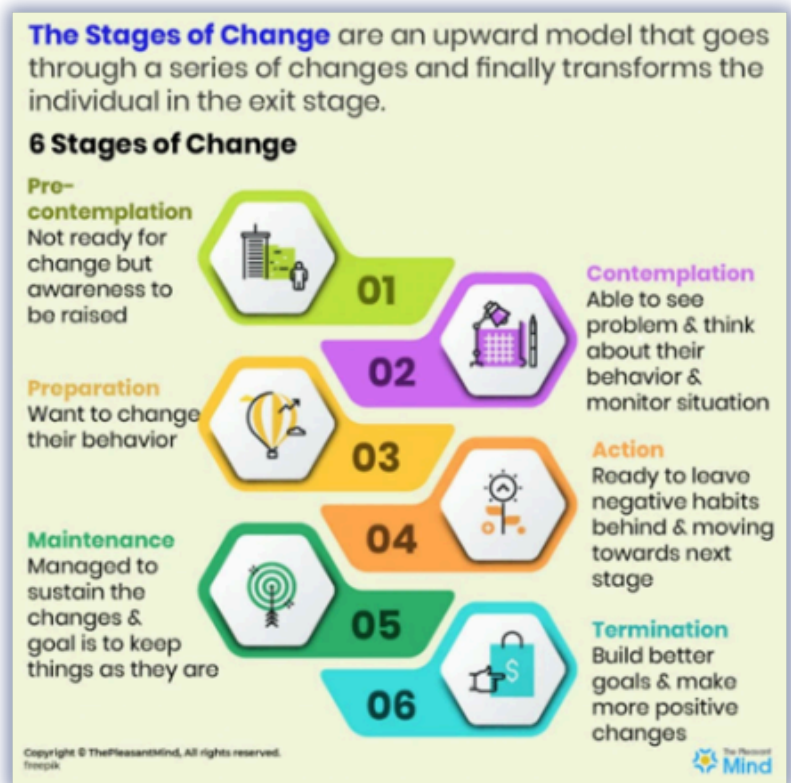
The Stages of Change are an upward model that goes through a series of changes and finally transforms the individual in the exit stage.

6 Stages of Change

Pre-contemplation
Not ready for change but awareness to be raised

01

Contemplation
Able to see problem & think about their behavior & monitor situation

02

Preparation
Want to change their behavior

03

Action
Ready to leave negative habits behind & moving towards next stage

04

Maintenance
Managed to sustain the changes & goal is to keep things as they are

05

Termination
Build better goals & make more positive changes

06

Copyright © ThePleasantMind, All rights reserved.
freepik

The Pleasant Mind